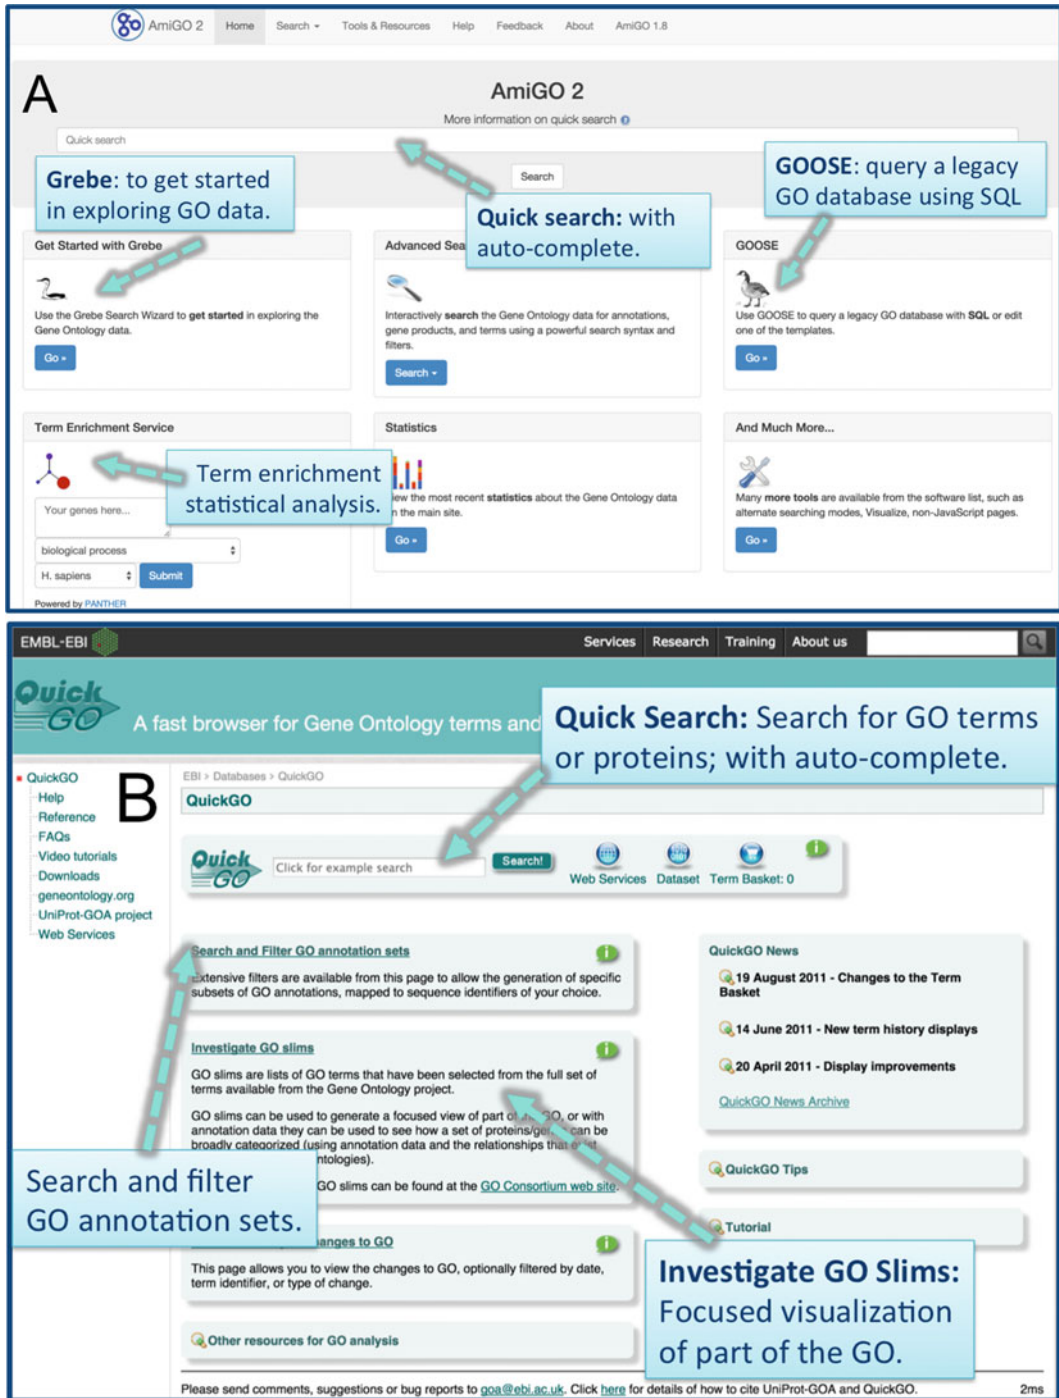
AmiGO 2 Home Search Tools & Resources Help Feedback About AmiGO 1.8

A

AmiGO 2

More information on quick search

Quick search

Search

Grebe: to get started in exploring GO data.

Quick search: with auto-complete.

GOOSE: query a legacy GO database using SQL

Get Started with Grebe

Use the Grebe Search Wizard to get started in exploring the Gene Ontology data.

Go »

Advanced Sea

Interactively search the Gene Ontology data for annotations, gene products, and terms using a powerful search syntax and filters.

Search

GOOSE

Use GOOSE to query a legacy GO database with SQL or edit one of the templates.

Go »

Term Enrichment Service

Term enrichment statistical analysis.

Your genes here...

biological process

H. sapiens

Submit

Powered by PANTHER

Statistics

iew the most recent statistics about the Gene Ontology data n the main site.

Go »

And Much More...

Many more tools are available from the software list, such as alternate searching modes, Visualize, non-JavaScript pages.

Go »

EMBL-EBI Services Research Training About us

Quick GO A fast browser for Gene Ontology terms and

Quick Search: Search for GO terms or proteins; with auto-complete.

QuickGO
Help
Reference
FAQs
Video tutorials
Downloads
geneontology.org
UniProt-GOA project
Web Services

B

EBI > Databases > QuickGO

QuickGO

Quick GO Click for example search Search! Web Services Dataset Term Basket: 0

Search and Filter GO annotation sets

Extensive filters are available from this page to allow the generation of specific subsets of GO annotations, mapped to sequence identifiers of your choice.

Investigate GO slims

GO slims are lists of GO terms that have been selected from the full set of terms available from the Gene Ontology project.

GO slims can be used to generate a focused view of part of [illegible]O, or with annotation data they can be used to see how a set of proteins/ge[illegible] can be broadly categorized (using annotation data and the relationships that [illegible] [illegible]ntologies).

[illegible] GO slims can be found at the GO Consortium web site.

Search and filter GO annotation sets.

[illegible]anges to GO

This page allows you to view the changes to GO, optionally filtered by date, term identifier, or type of change.

Other resources for GO analysis

QuickGO News

19 August 2011 - Changes to the Term Basket

14 June 2011 - New term history displays

20 April 2011 - Display improvements

QuickGO News Archive

QuickGO Tips

Tutorial

Investigate GO Slims: Focused visualization of part of the GO.

Please send comments, suggestions or bug reports to goa@ebi.ac.uk. Click here for details of how to cite UniProt-GOA and QuickGO. 2ms